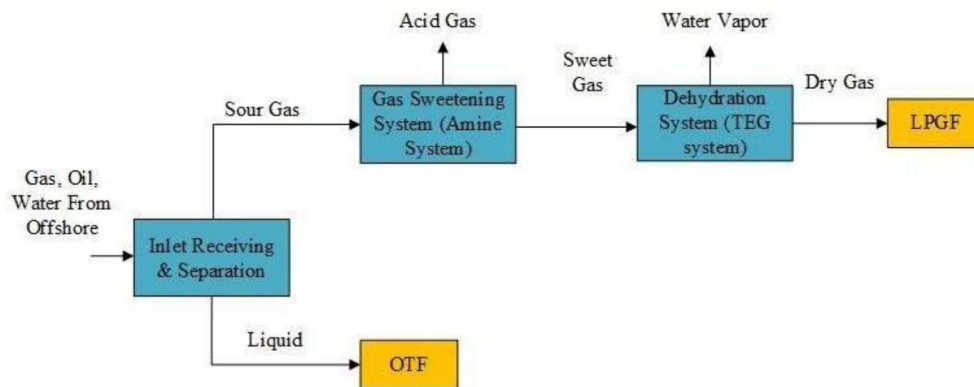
Gas, Oil, Water From Offshore

Inlet Receiving & Separation

Sour Gas

Liquid

OTF

Acid Gas

Gas Sweetening System (Amine System)

Sweet Gas

Water Vapor

Dehydration System (TEG system)

Dry Gas

LPGF